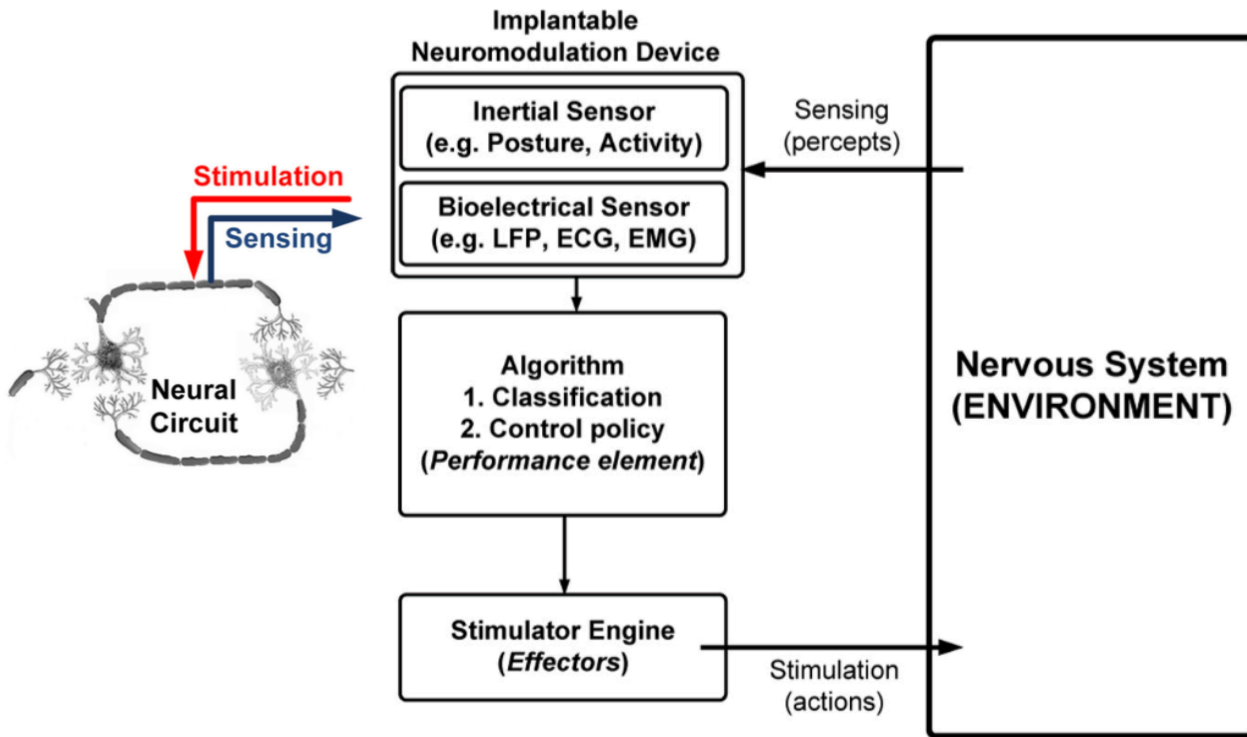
Implantable Neuromodulation Device

Inertial Sensor
(e.g. Posture, Activity)

Bioelectrical Sensor
(e.g. LFP, ECG, EMG)

Sensing
(percepts)

Stimulation

Sensing

Neural Circuit

Algorithm
1. Classification
2. Control policy
(Performance element)

Nervous System
(ENVIRONMENT)

Stimulator Engine
(Effectors)

Stimulation
(actions)